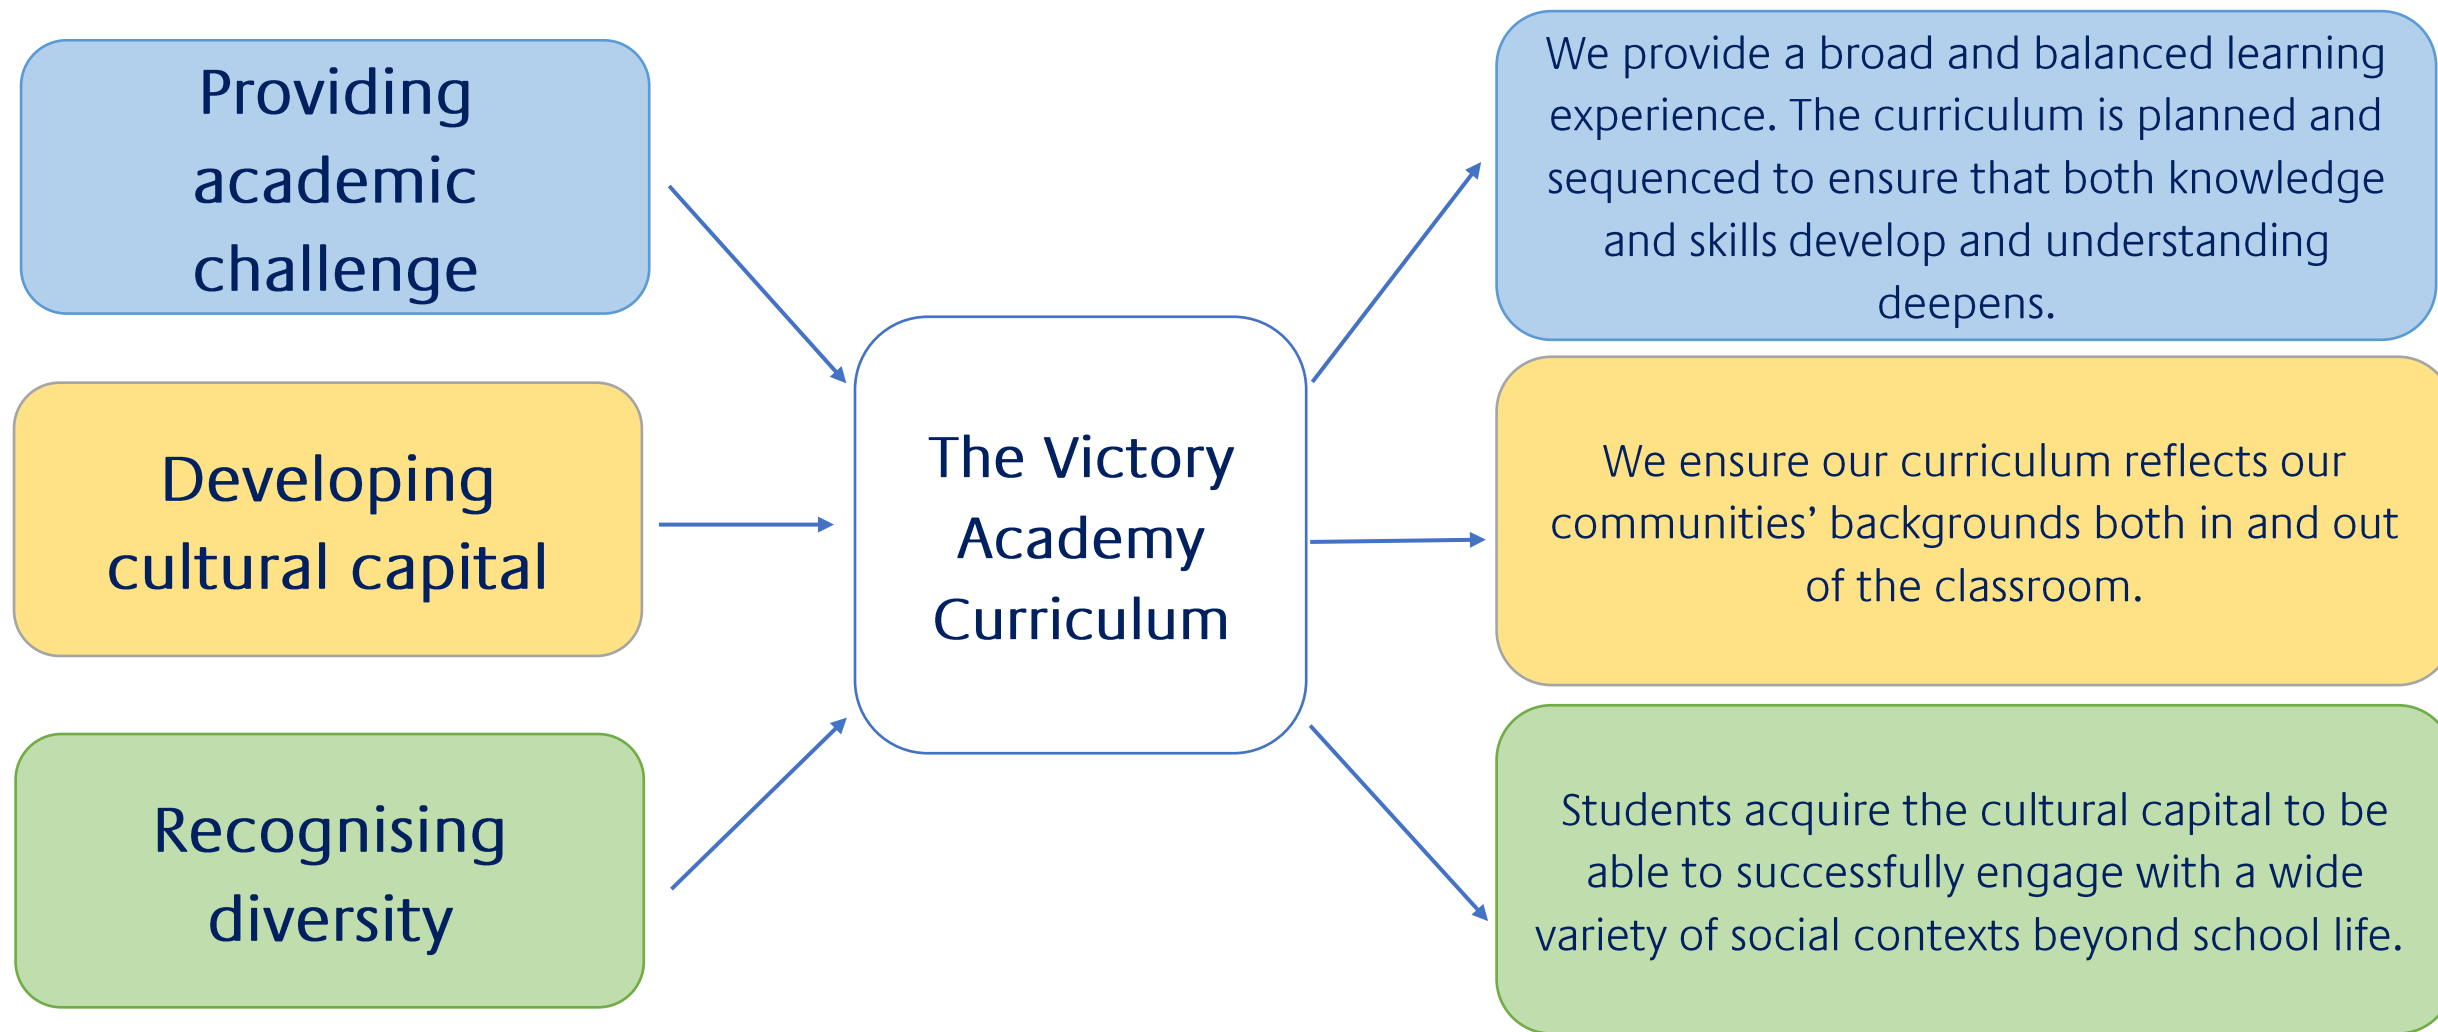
Providing academic challenge

Developing cultural capital

Recognising diversity

The Victory Academy Curriculum

We provide a broad and balanced learning experience. The curriculum is planned and sequenced to ensure that both knowledge and skills develop and understanding deepens.

We ensure our curriculum reflects our communities' backgrounds both in and out of the classroom.

Students acquire the cultural capital to be able to successfully engage with a wide variety of social contexts beyond school life.